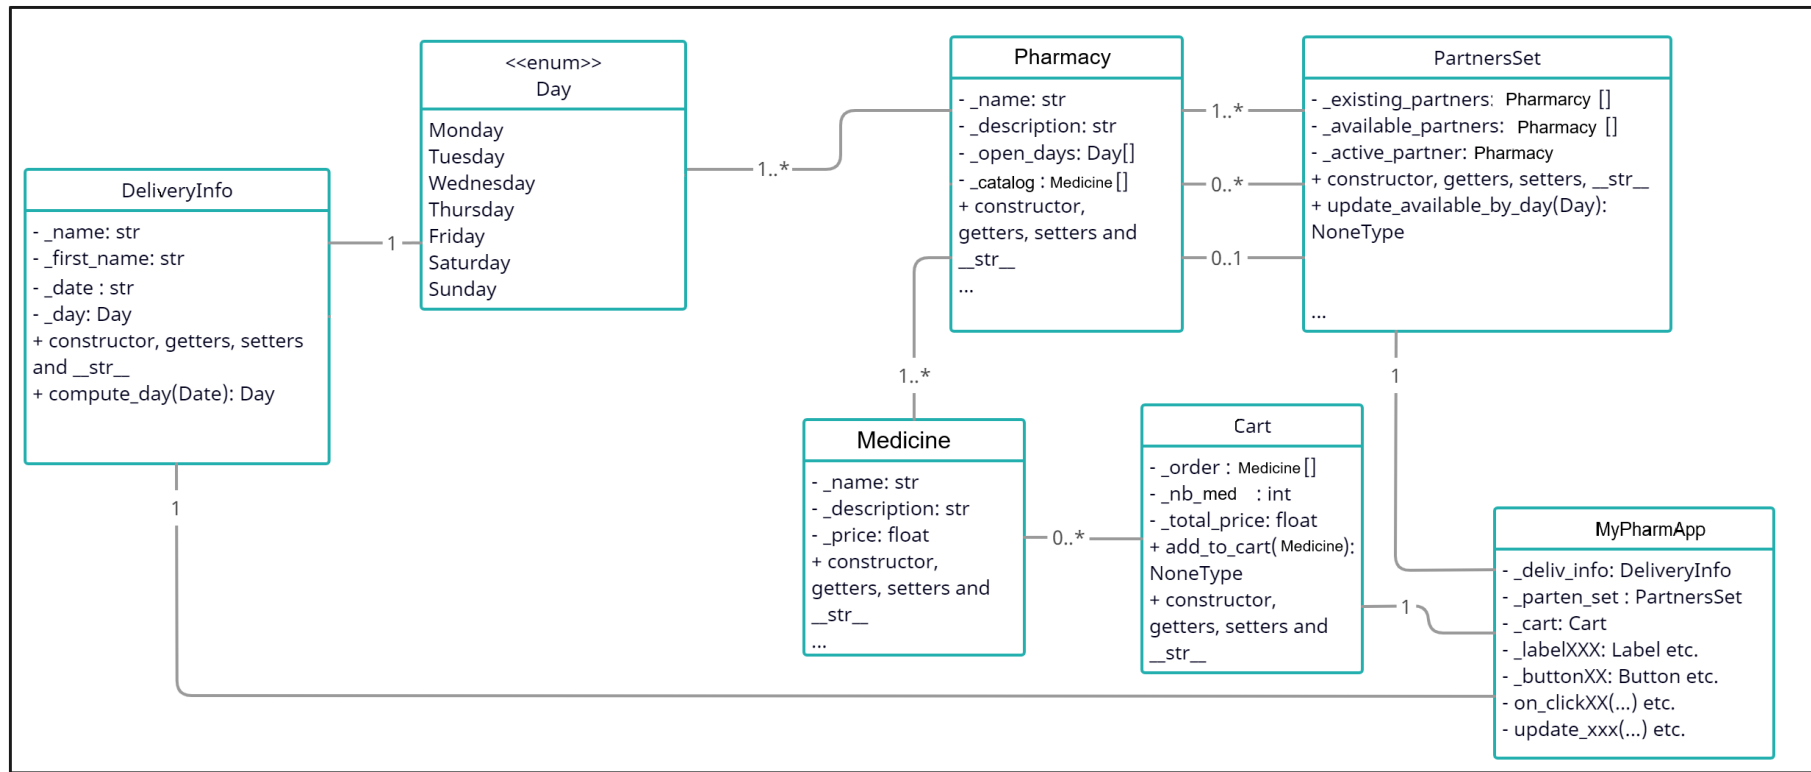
<<enum>>
Day

Monday
Tuesday
Wednesday
Thursday
Friday
Saturday
Sunday

Pharmacy

- _name: str
- _description: str
- _open_days: Day[]
- _catalog : Medicine []
+ constructor, getters, setters and __str__
...

PartnersSet

- _existing_partners: Pharmacy []
- _available_partners: Pharmacy []
- _active_partner: Pharmacy
+ constructor, getters, setters, __str__
+ update_available_by_day(Day): NoneType

...

DeliveryInfo

- _name: str
- _first_name: str
- _date : str
- _day: Day
+ constructor, getters, setters and __str__
+ compute_day(Date): Day

1
1..*
1..*
0..*
0..1
1..*
1
1
0..*
1

Medicine

- _name: str
- _description: str
- _price: float
+ constructor, getters, setters and __str__
...

Cart

- _order : Medicine []
- _nb_med : int
- _total_price: float
+ add_to_cart( Medicine): NoneType
+ constructor, getters, setters and __str__

MyPharmApp

- _deliv_info: DeliveryInfo
- _parten_set : PartnersSet
- _cart: Cart
- _labelXXX: Label etc.
- _buttonXX: Button etc.
- on_clickXX(...) etc.
- update_xxx(...) etc.